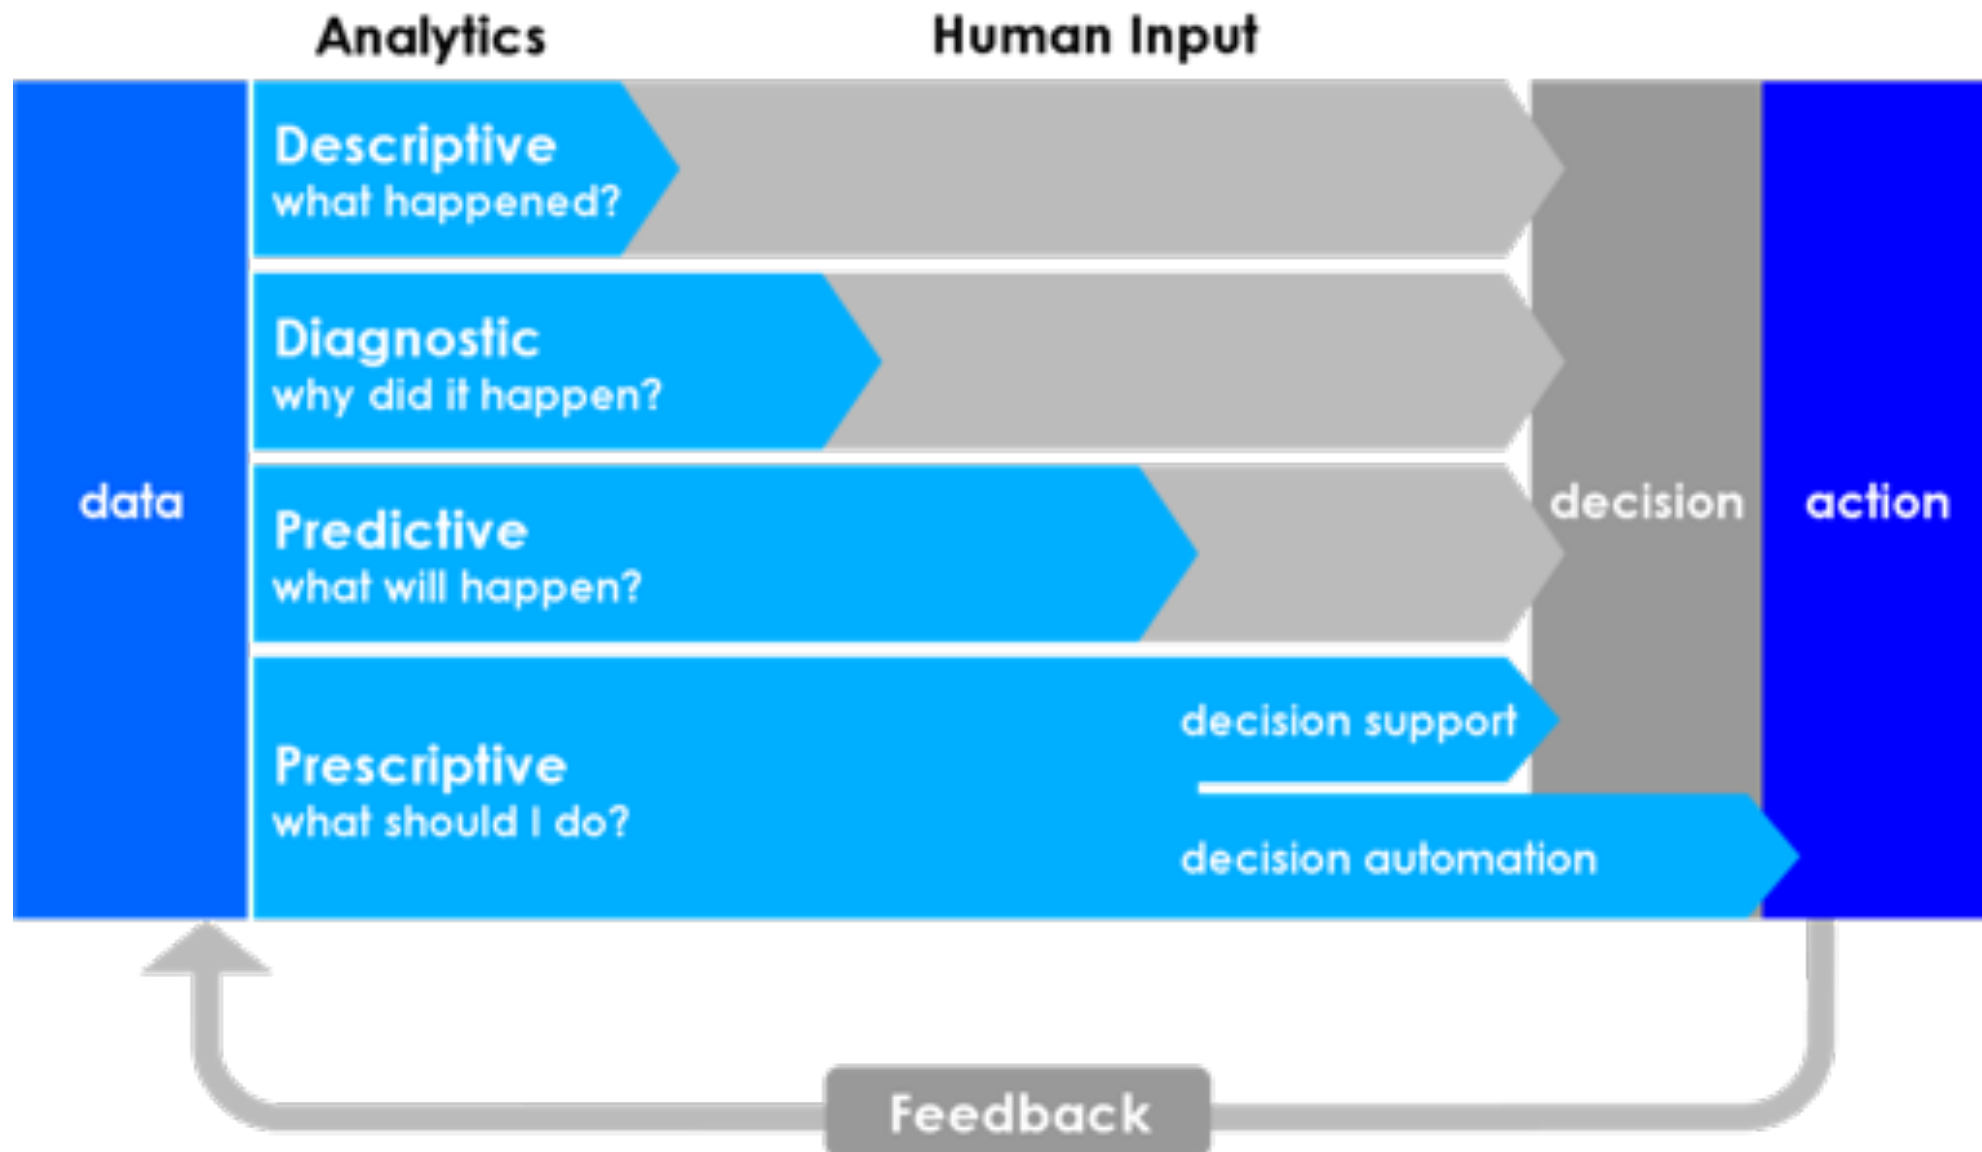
Analytics
Human Input

data

Descriptive
what happened?

Diagnostic
why did it happen?

Predictive
what will happen?

Prescriptive
what should I do?

decision support

decision automation

decision

action

Feedback